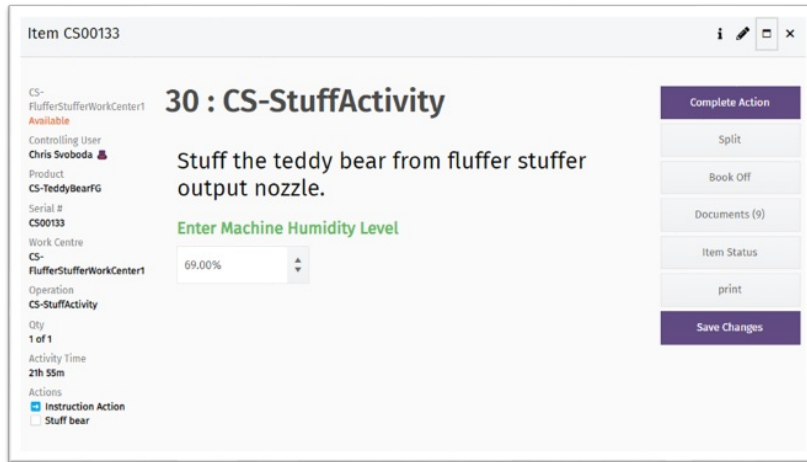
Item CS00133

i ✎ □ ×

CS-FlufferStufferWorkCenter1
Available

Controlling User
Chris Svoboda

Product
CS-TeddyBearFG

Serial #
CS00133

Work Centre
CS-FlufferStufferWorkCenter1

Operation
CS-StuffActivity

Qty
1 of 1

Activity Time
21h 55m

Actions
Instruction Action
Stuff bear

30 : CS-StuffActivity

Stuff the teddy bear from fluffer stuffer output nozzle.

Enter Machine Humidity Level

69.00%

Complete Action

Split

Book Off

Documents (9)

Item Status

print

Save Changes